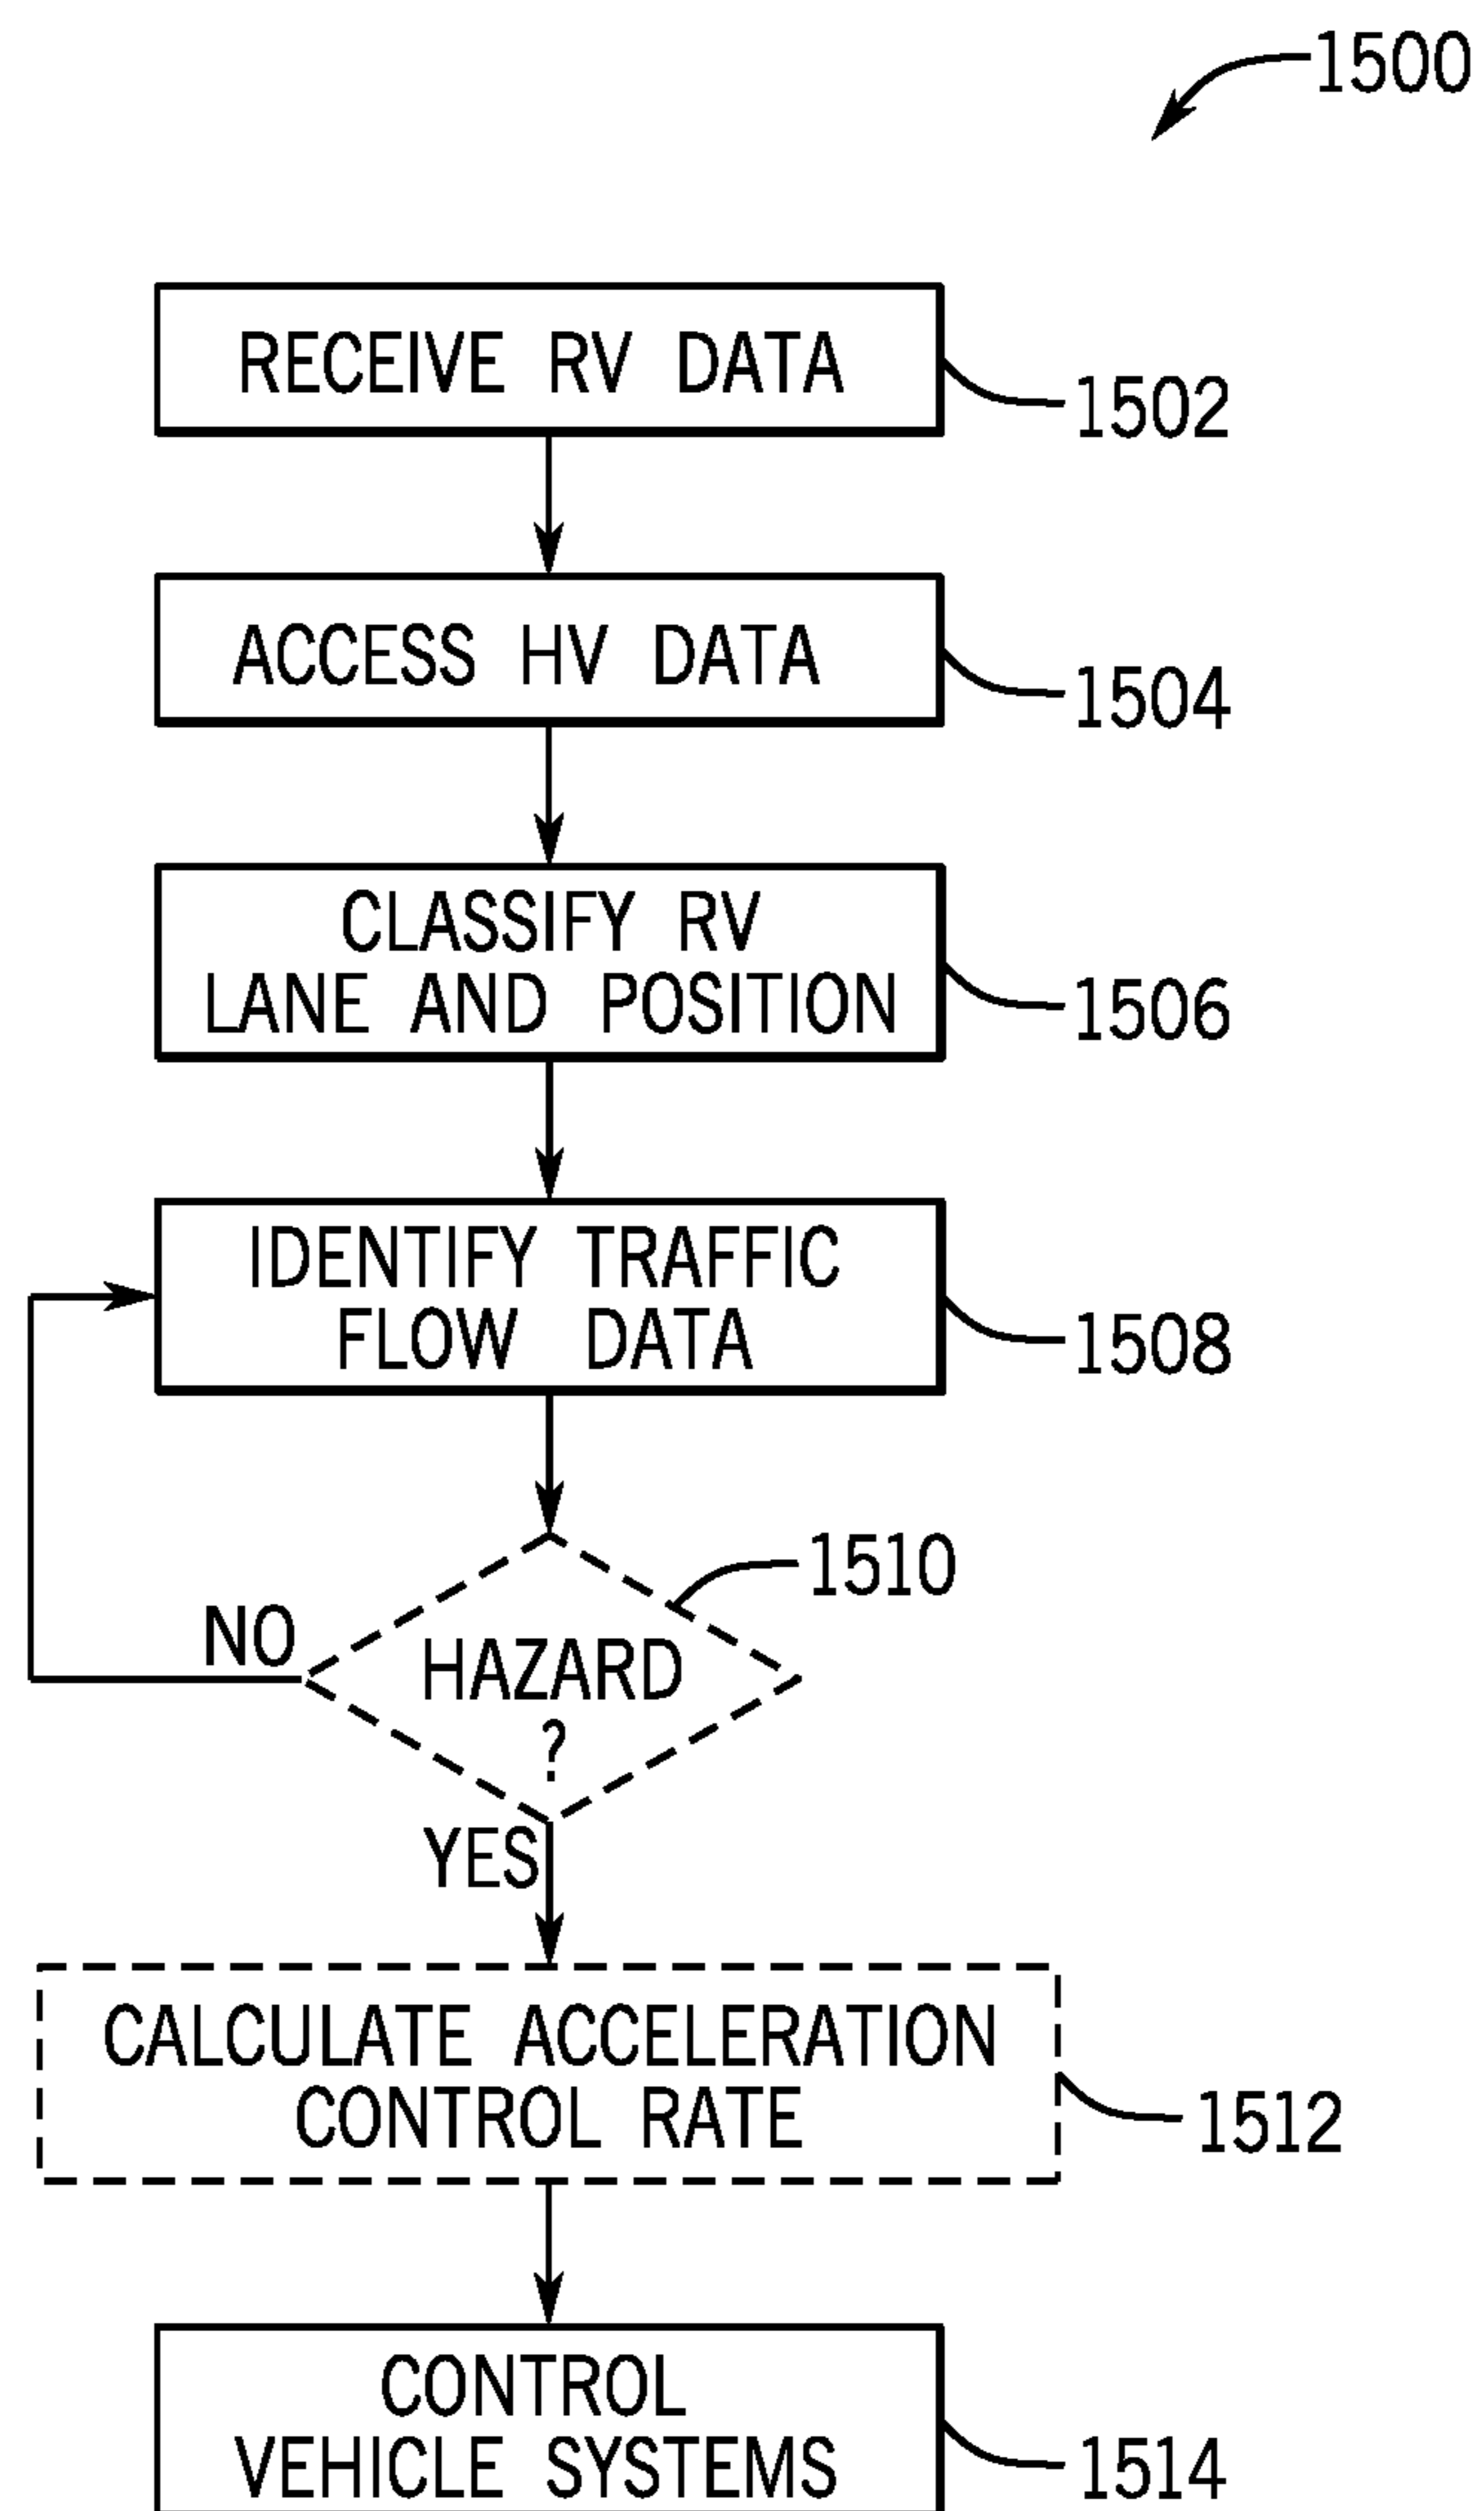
1500

RECEIVE RV DATA

1502

ACCESS HV DATA

1504

CLASSIFY RV LANE AND POSITION

1506

IDENTIFY TRAFFIC FLOW DATA

1508

1510

NO

HAZARD ?

YES

CALCULATE ACCELERATION CONTROL RATE

1512

CONTROL VEHICLE SYSTEMS

1514